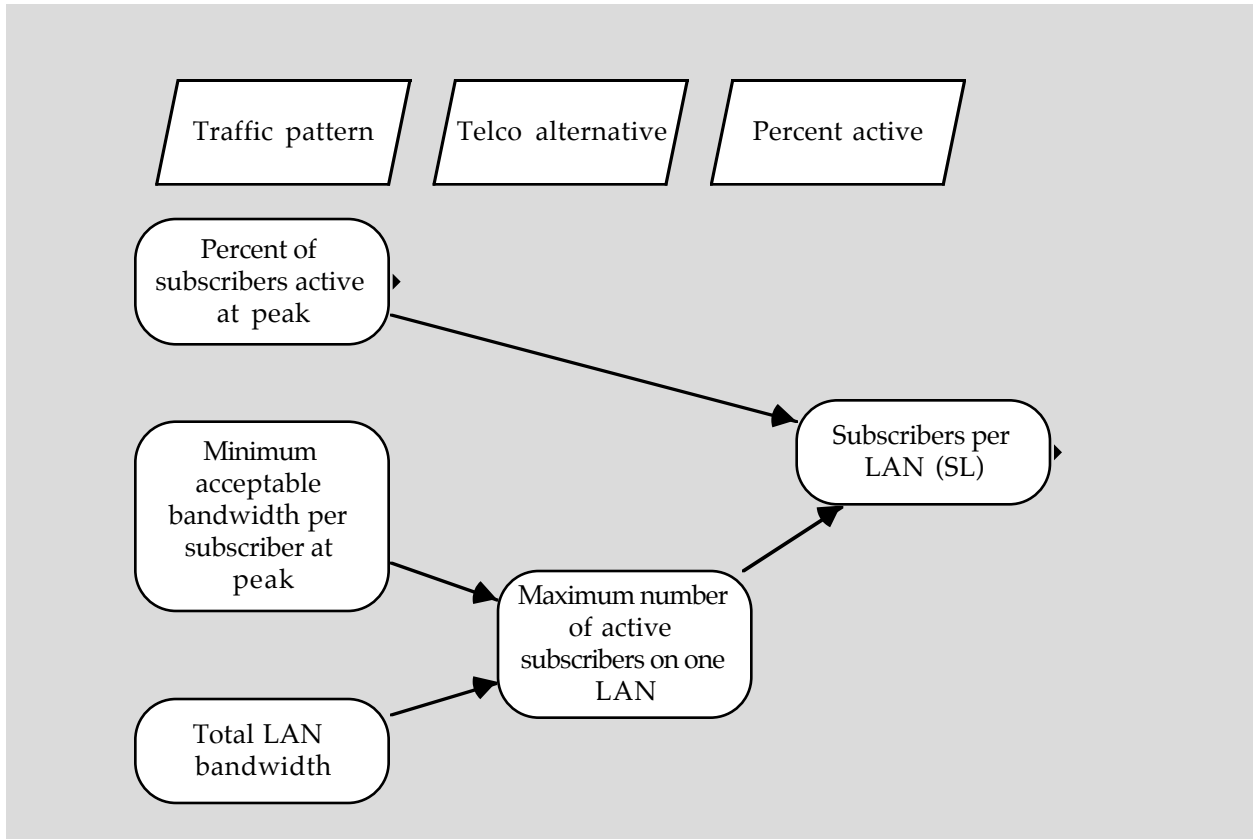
Traffic pattern

Telco alternative

Percent active

Percent of subscribers active at peak

Subscribers per LAN (SL)

Minimum acceptable bandwidth per subscriber at peak

Maximum number of active subscribers on one LAN

Total LAN bandwidth